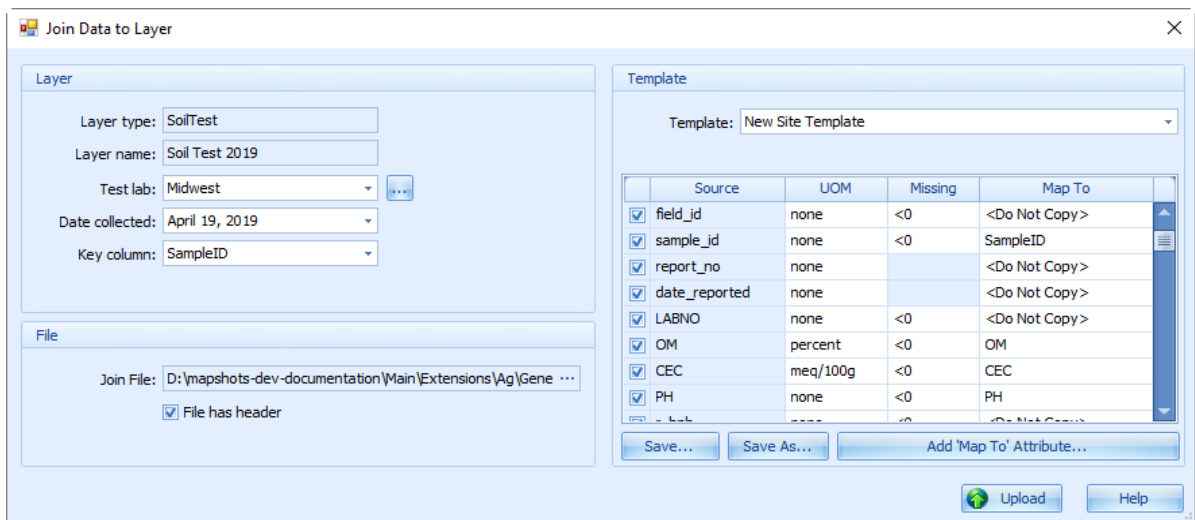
Join Data to Layer

Layer

Layer type: SoilTest

Layer name: Soil Test 2019

Test lab: Midwest ...

Date collected: April 19, 2019

Key column: SampleID

File

Join File: D:\mapshots-dev-documentation\Main\Extensions\Ag\Gene ...

File has header

Template

Template: New Site Template

| | Source | UOM | Missing | Map To |
|---|---|---|---|---|
| ☑ | field_id | none | <0 | <Do Not Copy> |
| ☑ | sample_id | none | <0 | SampleID |
| ☑ | report_no | none | | <Do Not Copy> |
| ☑ | date_reported | none | | <Do Not Copy> |
| ☑ | LABNO | none | <0 | <Do Not Copy> |
| ☑ | OM | percent | <0 | OM |
| ☑ | CEC | meq/100g | <0 | CEC |
| ☑ | PH | none | <0 | PH |
| | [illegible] | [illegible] | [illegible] | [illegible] |

Save... Save As... Add 'Map To' Attribute...

Upload Help